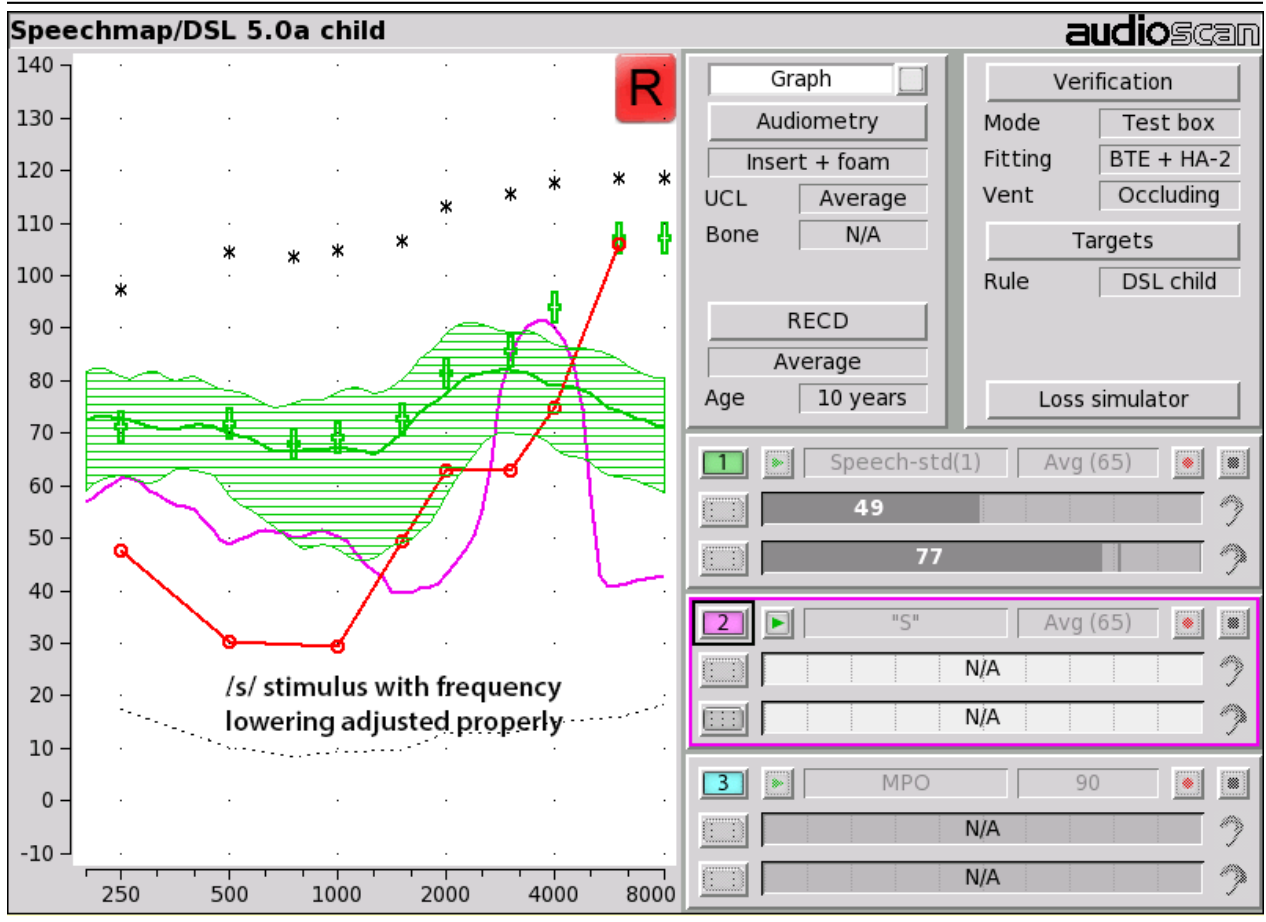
Speechmap/DSL 5.0a child

audioscan

140
130
120
110
100
90
80
70
60
50
40
30
20
10
0
-10

R

/s/ stimulus with frequency lowering adjusted properly

250 500 1000 2000 4000 8000

Graph

Audiometry

Insert + foam

UCL Average

Bone N/A

RECD

Average

Age 10 years

Verification

Mode Test box

Fitting BTE + HA-2

Vent Occluding

Targets

Rule DSL child

Loss simulator

1 Speech-std(1) Avg (65)

49

77

2 "S" Avg (65)

N/A

N/A

3 MPO 90

N/A

N/A